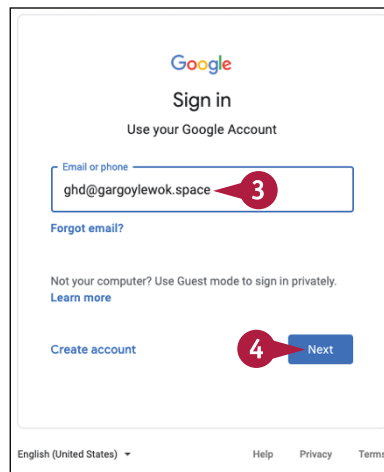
Google

Sign in

Use your Google Account

Email or phone

ghd@gargoylewok.space

3

Forgot email?

Not your computer? Use Guest mode to sign in privately.
Learn more

Create account

4

Next

English (United States) ▾

Help

Privacy

Terms